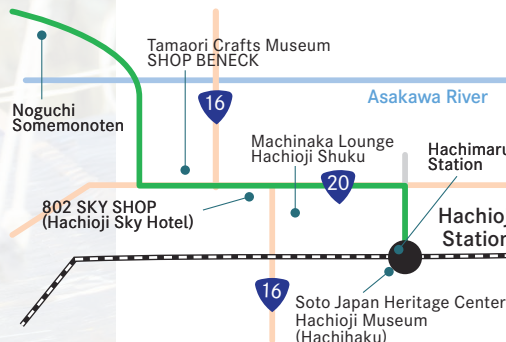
Tamaori Crafts Museum
SHOP BENECK

16

Asakawa River

Noguchi
Somemonoten

Machinaka Lounge
Hachioji Shuku

Hachimaru
Station

20

802 SKY SHOP
(Hachioji Sky Hotel)

Hachio
Station

16

Soto Japan Heritage Center
Hachioji Museum
(Hachihaku)